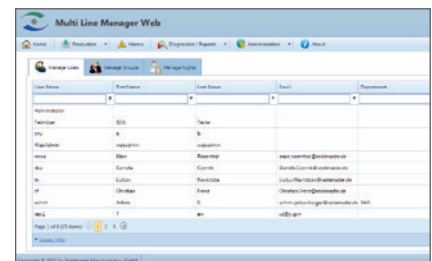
Multi Line Manager Web

Home | Provisioning | Alarms | Diagnostics / Reports | Administration | About

Manage Users | Manage Groups | Manage Rights

| User Name | First Name | Last Name | Email | Department |
|---|---|---|---|---|
| Administrator | | | | |
| Techniker | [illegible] | Techn | | |
| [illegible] | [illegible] | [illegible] | | |
| Mlw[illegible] | mlwadmin | mlwadmin | | |
| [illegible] | Marc | Rosenthal | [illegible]@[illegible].de | |
| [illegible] | Cornelia | Cornik | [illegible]@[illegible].de | |
| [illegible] | Lukas | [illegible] | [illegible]@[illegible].de | |
| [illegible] | Christian | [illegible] | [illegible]@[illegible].de | |
| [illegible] | Achim | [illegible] | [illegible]@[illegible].de | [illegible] |
| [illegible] | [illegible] | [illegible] | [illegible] | |

Page 1 of 3 (25 items) 1 2 3

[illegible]

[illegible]